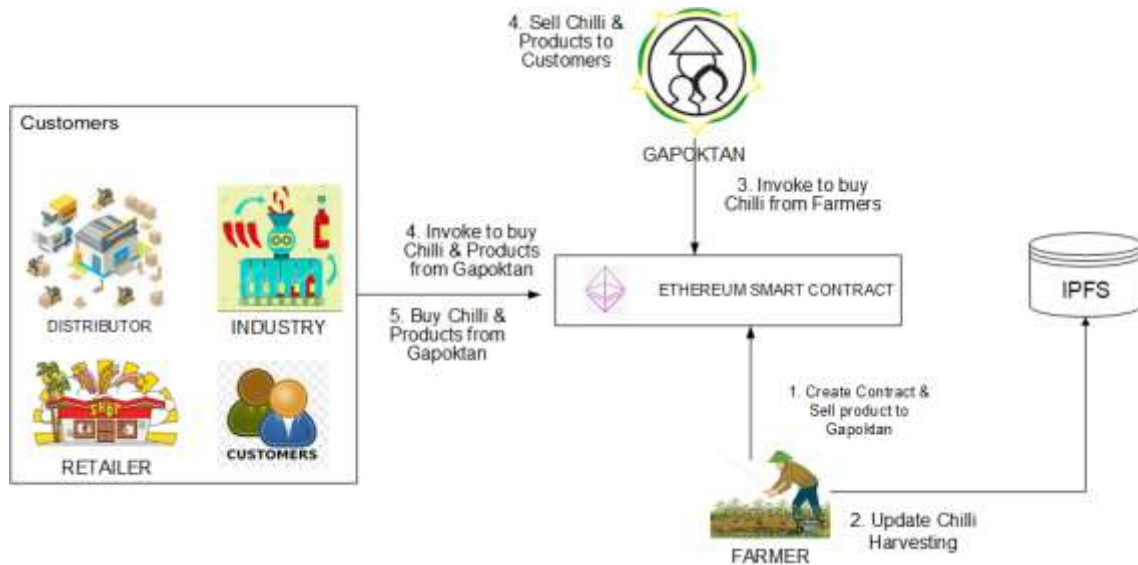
4. Sell Chilli & Products to Customers

GAPOKTAN

Customers

DISTRIBUTOR

INDUSTRY

RETAILER

CUSTOMERS

3. Invoke to buy Chilli from Farmers

4. Invoke to buy Chilli & Products from Gapoktan

5. Buy Chilli & Products from Gapoktan

ETHEREUM SMART CONTRACT

IPFS

1. Create Contract & Sell product to Gapoktan

2. Update Chilli Harvesting

FARMER